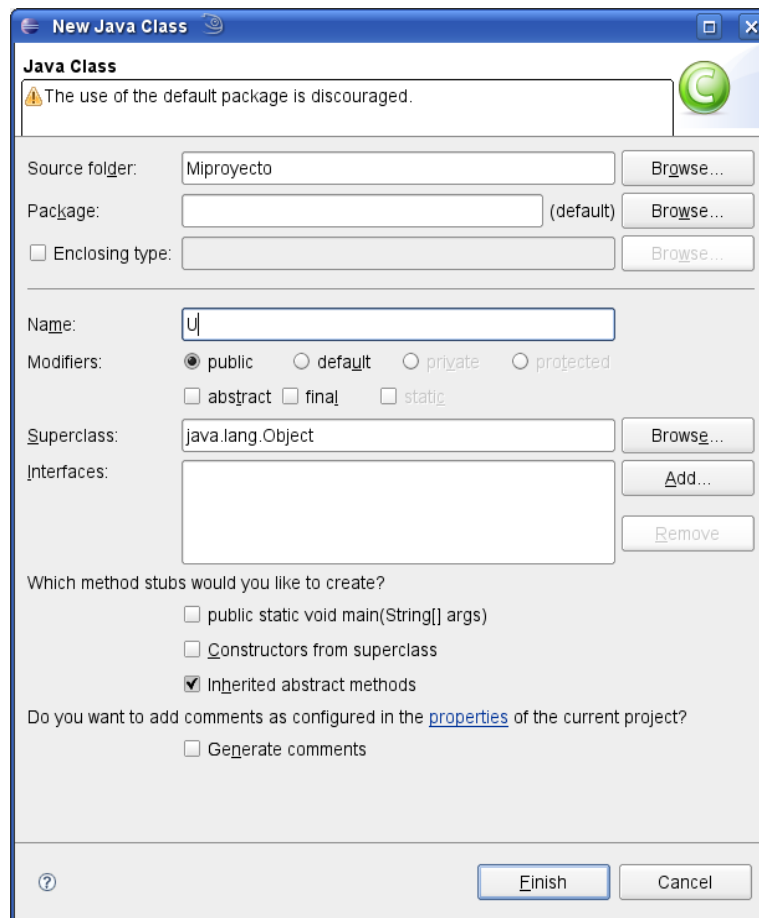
New Java Class

Java Class
The use of the default package is discouraged.

Source folder: Miproyecto Browse...
Package: (default) Browse...
Enclosing type: Browse...

Name: U
Modifiers: public default private protected
abstract final static
Superclass: java.lang.Object Browse...
Interfaces: Add...
Remove

Which method stubs would you like to create?
public static void main(String[] args)
Constructors from superclass
Inherited abstract methods
Do you want to add comments as configured in the properties of the current project?
Generate comments

Finish Cancel